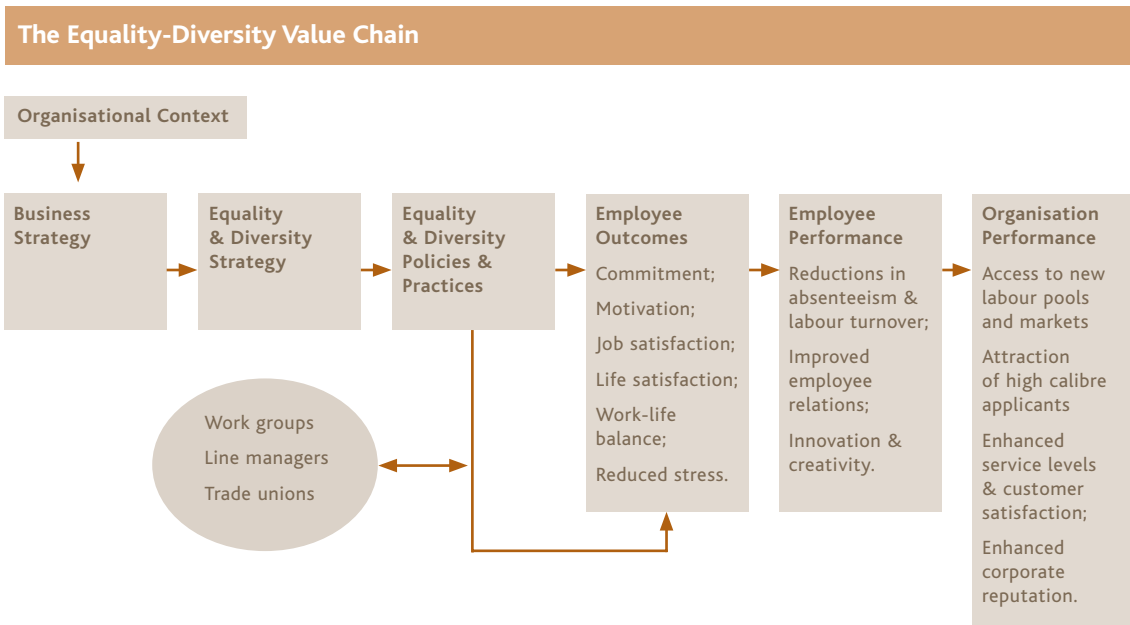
The Equality-Diversity Value Chain

Organisational Context

Business Strategy

Equality & Diversity Strategy

Equality & Diversity Policies & Practices

Employee Outcomes

Commitment;

Motivation;

Job satisfaction;

Life satisfaction;

Work-life balance;

Reduced stress.

Employee Performance

Reductions in absenteeism & labour turnover;

Improved employee relations;

Innovation & creativity.

Organisation Performance

Access to new labour pools and markets

Attraction of high calibre applicants

Enhanced service levels & customer satisfaction;

Enhanced corporate reputation.

Work groups

Line managers

Trade unions